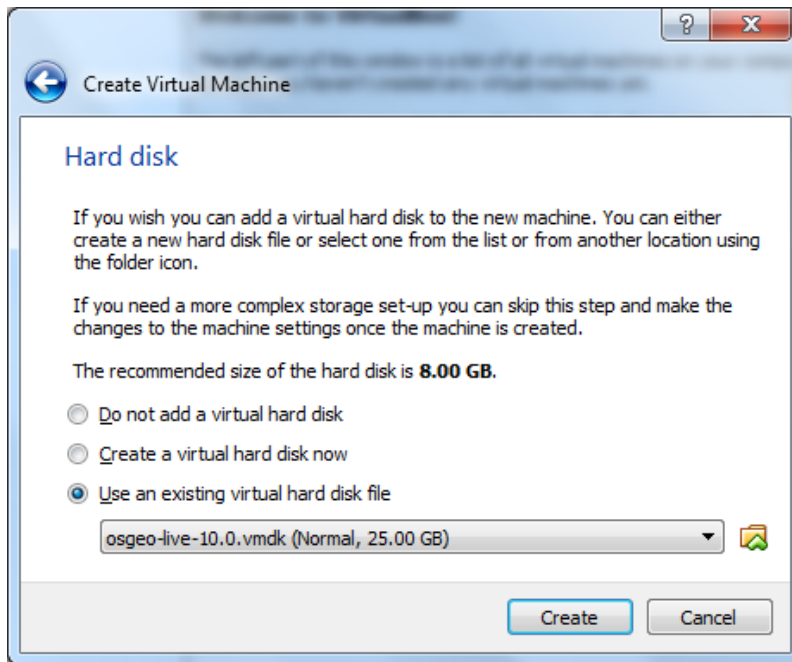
?
X

Create Virtual Machine

Hard disk

If you wish you can add a virtual hard disk to the new machine. You can either create a new hard disk file or select one from the list or from another location using the folder icon.

If you need a more complex storage set-up you can skip this step and make the changes to the machine settings once the machine is created.

The recommended size of the hard disk is **8.00 GB**.

Do not add a virtual hard disk

Create a virtual hard disk now

Use an existing virtual hard disk file

osgeo-live-10.0.vmdk (Normal, 25.00 GB)

Create
Cancel